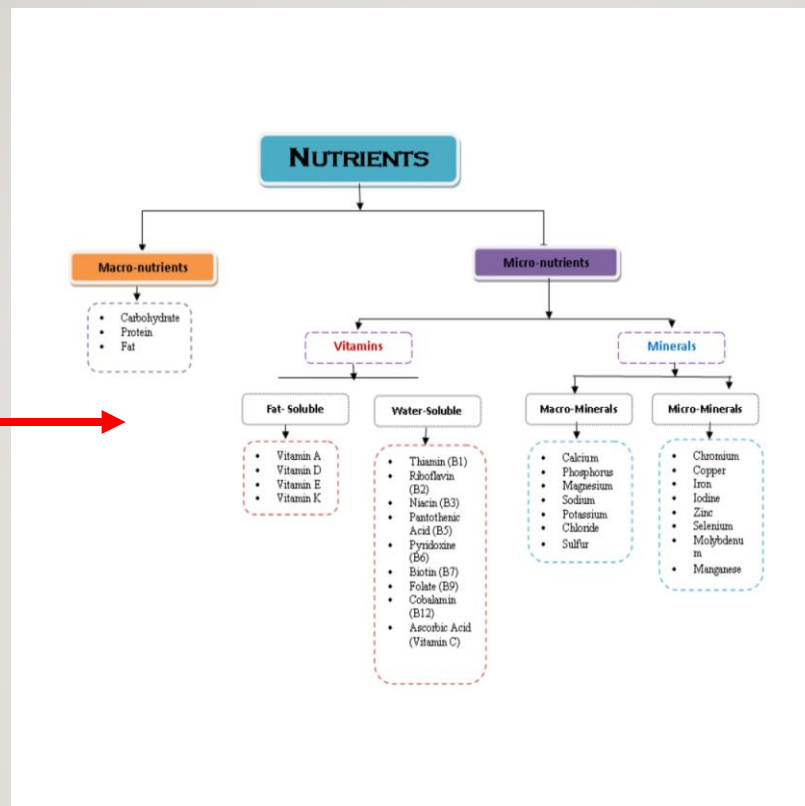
NUTRIENTS

Macro-nutrients

- Carbohydrate
- Protein
- Fat

Micro-nutrients

Vitamins

Fat- Soluble

- Vitamin A
- Vitamin D
- Vitamin E
- Vitamin K

Water-Soluble

- Thiamin (B1)
- Riboflavin (B2)
- Niacin (B3)
- Pantothenic Acid (B5)
- Pyridoxine (B6)
- Biotin (B7)
- Folate (B9)
- Cobalamin (B12)
- Ascorbic Acid (Vitamin C)

Minerals

Macro-Minerals

- Calcium
- Phosphorus
- Magnesium
- Sodium
- Potassium
- Chloride
- Sulfur

Micro-Minerals

- Chromium
- Copper
- Iron
- Iodine
- Zinc
- Selenium
- Molybdenum
- Manganese